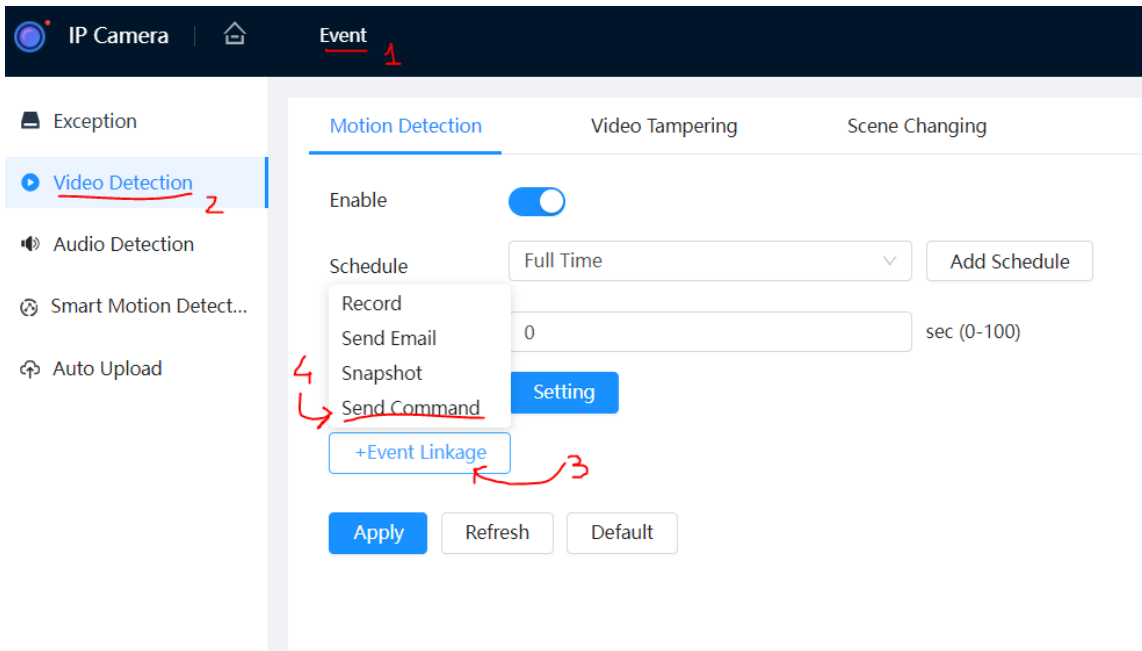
IP Camera
Event 1

Exception
Video Detection 2
Audio Detection
Smart Motion Detect...
Auto Upload

Motion Detection
Video Tampering
Scene Changing

Enable
Schedule
Full Time
Add Schedule
0
sec (0-100)
Record
Send Email
Snapshot
4
Send Command
Setting
+Event Linkage 3

Apply
Refresh
Default